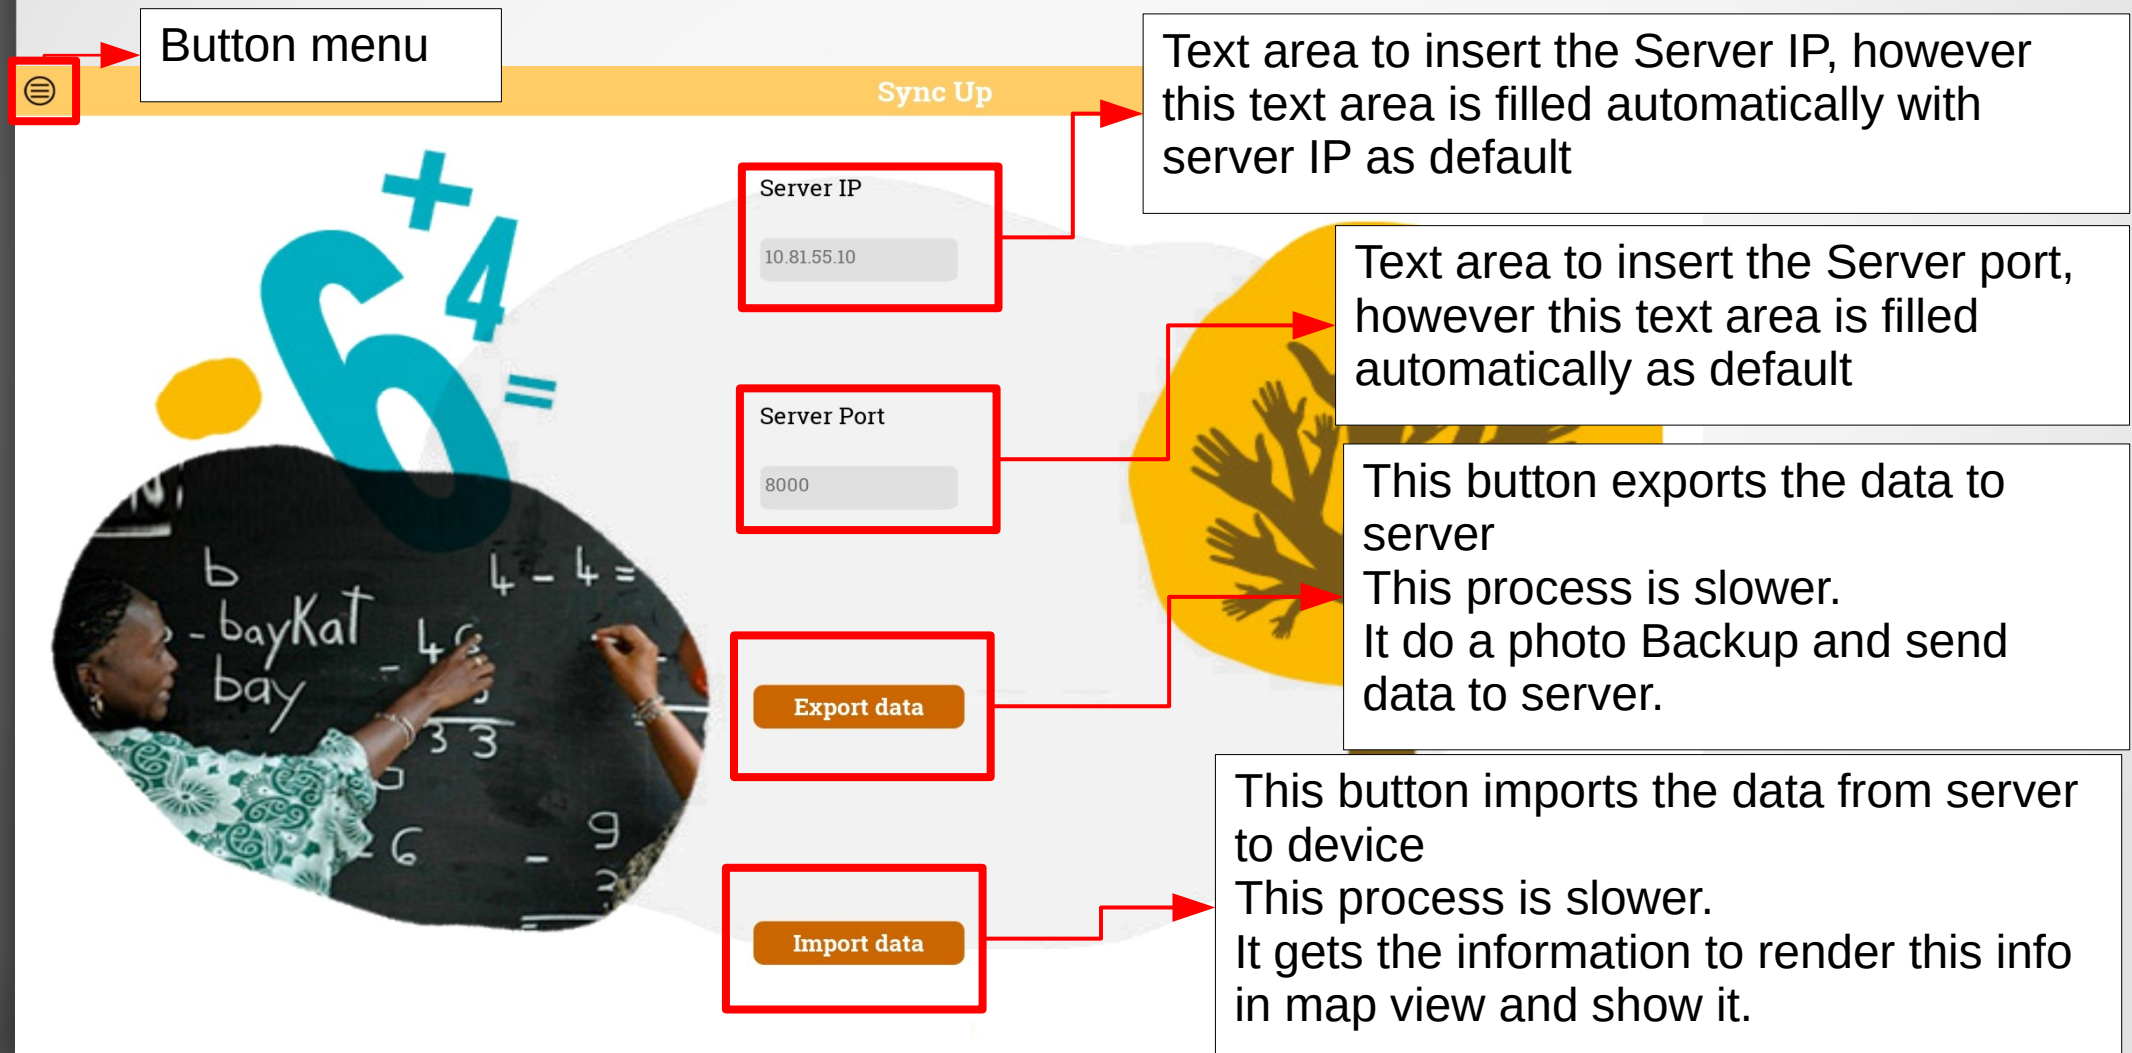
Button menu

Sync Up

Text area to insert the Server IP, however this text area is filled automatically with server IP as default

Server IP

10.81.55.10

Text area to insert the Server port, however this text area is filled automatically as default

Server Port

8000

This button exports the data to server
This process is slower.
It do a photo Backup and send data to server.

Export data

This button imports the data from server to device
This process is slower.
It gets the information to render this info in map view and show it.

Import data

b
- bayKat
bay
4 - 4 =
4 6
3 3
6
9